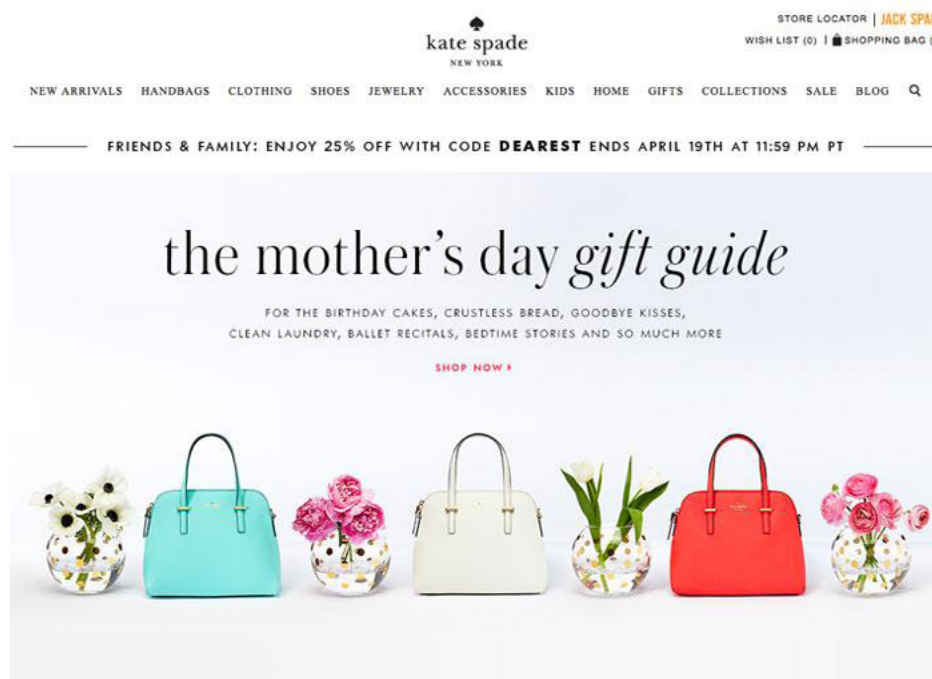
kate spade
NEW YORK

STORE LOCATOR | JACK SPA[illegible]
WISH LIST (0) | SHOPPING BAG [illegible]

NEW ARRIVALS HANDBAGS CLOTHING SHOES JEWELRY ACCESSORIES KIDS HOME GIFTS COLLECTIONS SALE BLOG

FRIENDS & FAMILY: ENJOY 25% OFF WITH CODE DEAREST ENDS APRIL 19TH AT 11:59 PM PT

the mother's day gift guide

FOR THE BIRTHDAY CAKES, CRUSTLESS BREAD, GOODBYE KISSES, CLEAN LAUNDRY, BALLET RECITALS, BEDTIME STORIES AND SO MUCH MORE

SHOP NOW ›